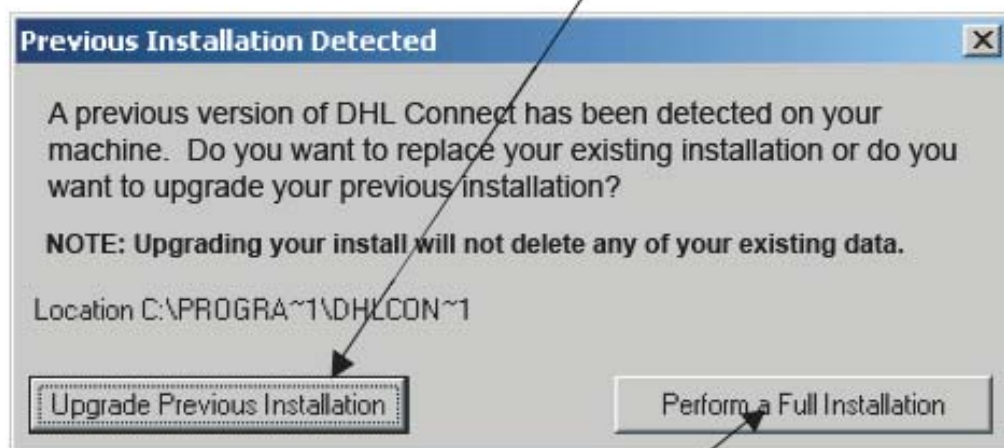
Previous Installation Detected

×

A previous version of DHL Connect has been detected on your machine. Do you want to replace your existing installation or do you want to upgrade your previous installation?

NOTE: Upgrading your install will not delete any of your existing data.

Location C:\PROGRA~1\DHLCON~1

Upgrade Previous Installation

Perform a Full Installation